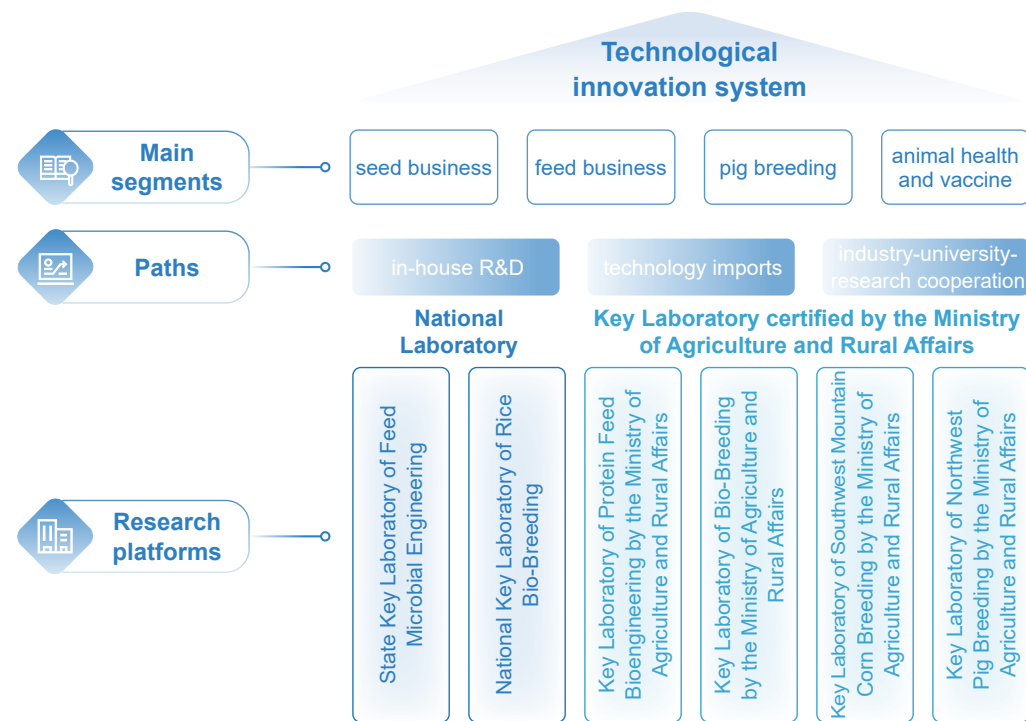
Technological innovation system

Main segments

seed business

feed business

pig breeding

animal health and vaccine

Paths

in-house R&D

technology imports

industry-university-research cooperation

National Laboratory

Key Laboratory certified by the Ministry of Agriculture and Rural Affairs

Research platforms

State Key Laboratory of Feed Microbial Engineering

National Key Laboratory of Rice Bio-Breeding

Key Laboratory of Protein Feed Bioengineering by the Ministry of Agriculture and Rural Affairs

Key Laboratory of Bio-Breeding by the Ministry of Agriculture and Rural Affairs

Key Laboratory of Southwest Mountain Corn Breeding by the Ministry of Agriculture and Rural Affairs

Key Laboratory of Northwest Pig Breeding by the Ministry of Agriculture and Rural Affairs